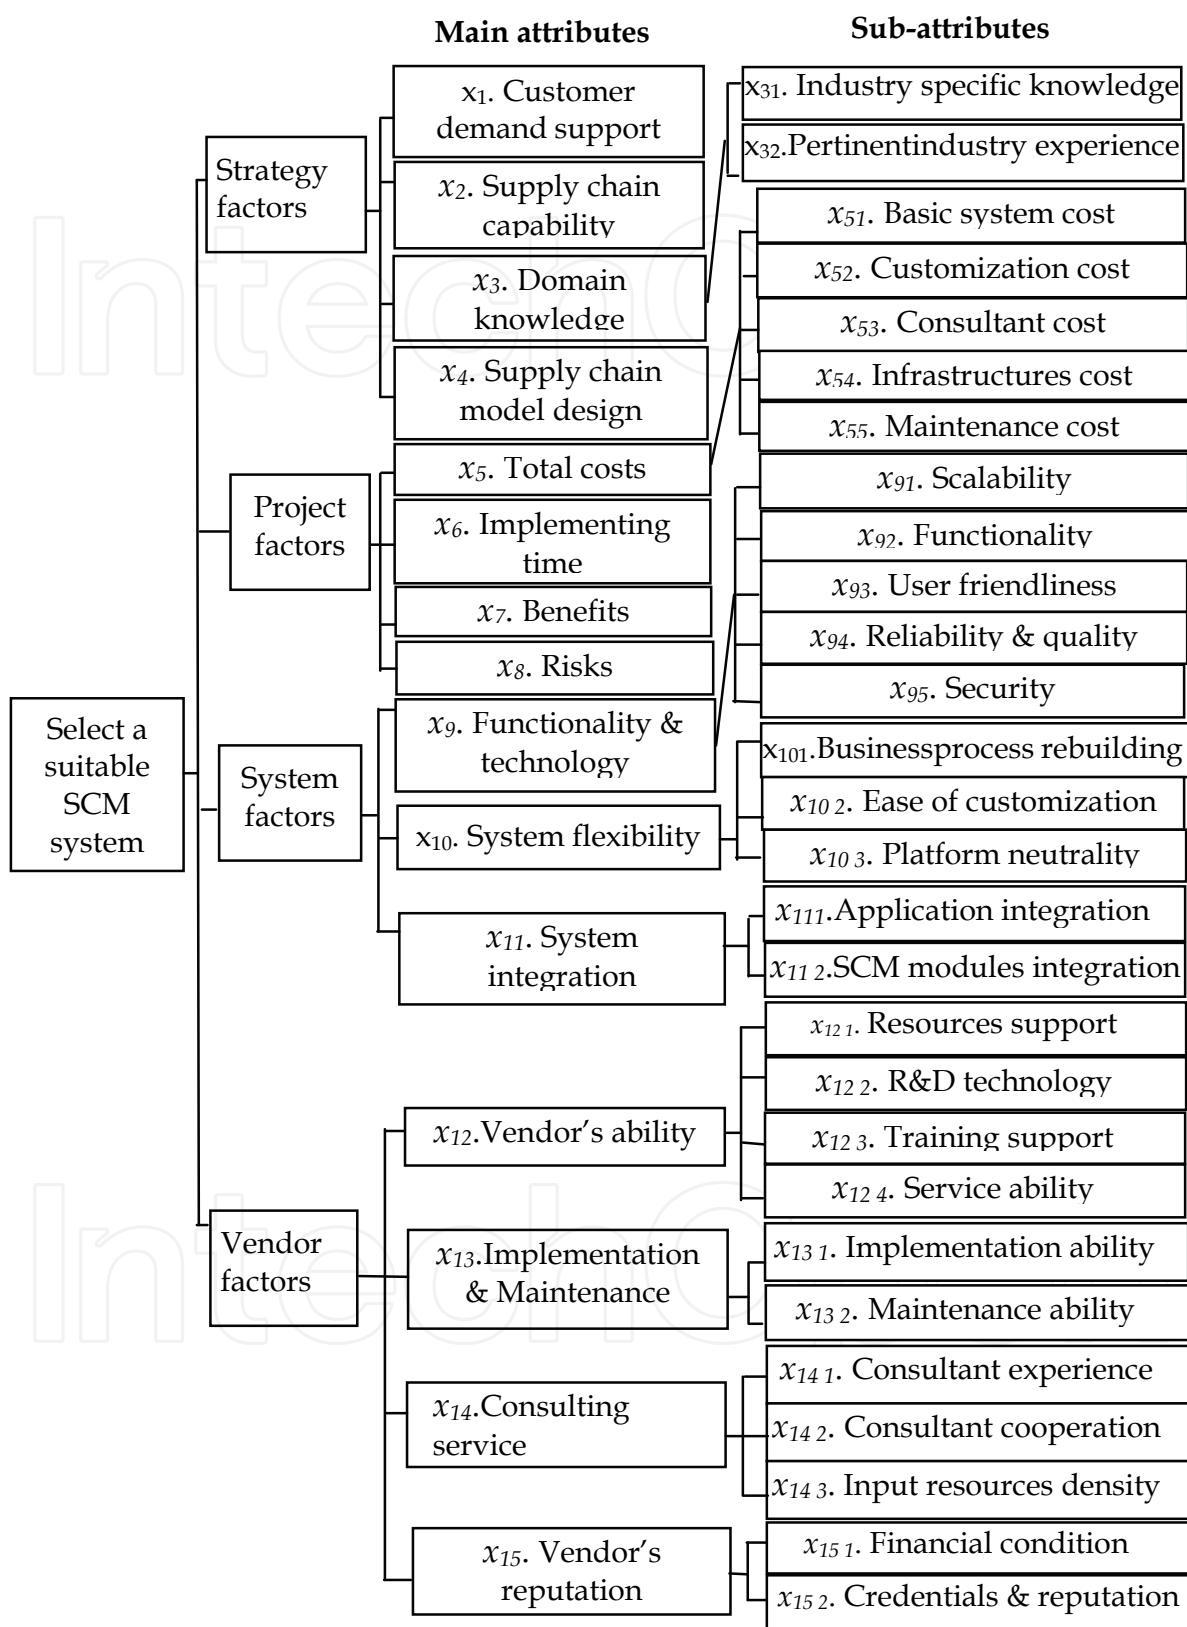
Main attributes

Sub-attributes

Select a suitable SCM system

Strategy factors

$x_1$. Customer demand support

$x_2$. Supply chain capability

$x_3$. Domain knowledge

$x_4$. Supply chain model design

$x_{31}$. Industry specific knowledge

$x_{32}$.Pertinentindustry experience

Project factors

$x_5$. Total costs

$x_6$. Implementing time

$x_7$. Benefits

$x_8$. Risks

$x_{51}$. Basic system cost

$x_{52}$. Customization cost

$x_{53}$. Consultant cost

$x_{54}$. Infrastructures cost

$x_{55}$. Maintenance cost

System factors

$x_9$. Functionality & technology

$x_{10}$. System flexibility

$x_{11}$. System integration

$x_{91}$. Scalability

$x_{92}$. Functionality

$x_{93}$. User friendliness

$x_{94}$. Reliability & quality

$x_{95}$. Security

$x_{101}$.Businessprocess rebuilding

$x_{10\,2}$. Ease of customization

$x_{10\,3}$. Platform neutrality

$x_{111}$.Application integration

$x_{11\,2}$.SCM modules integration

Vendor factors

$x_{12}$.Vendor's ability

$x_{13}$.Implementation & Maintenance

$x_{14}$.Consulting service

$x_{15}$. Vendor's reputation

$x_{12\,1}$. Resources support

$x_{12\,2}$. R&D technology

$x_{12\,3}$. Training support

$x_{12\,4}$. Service ability

$x_{13\,1}$. Implementation ability

$x_{13\,2}$. Maintenance ability

$x_{14\,1}$. Consultant experience

$x_{14\,2}$. Consultant cooperation

$x_{14\,3}$. Input resources density

$x_{15\,1}$. Financial condition

$x_{15\,2}$. Credentials & reputation